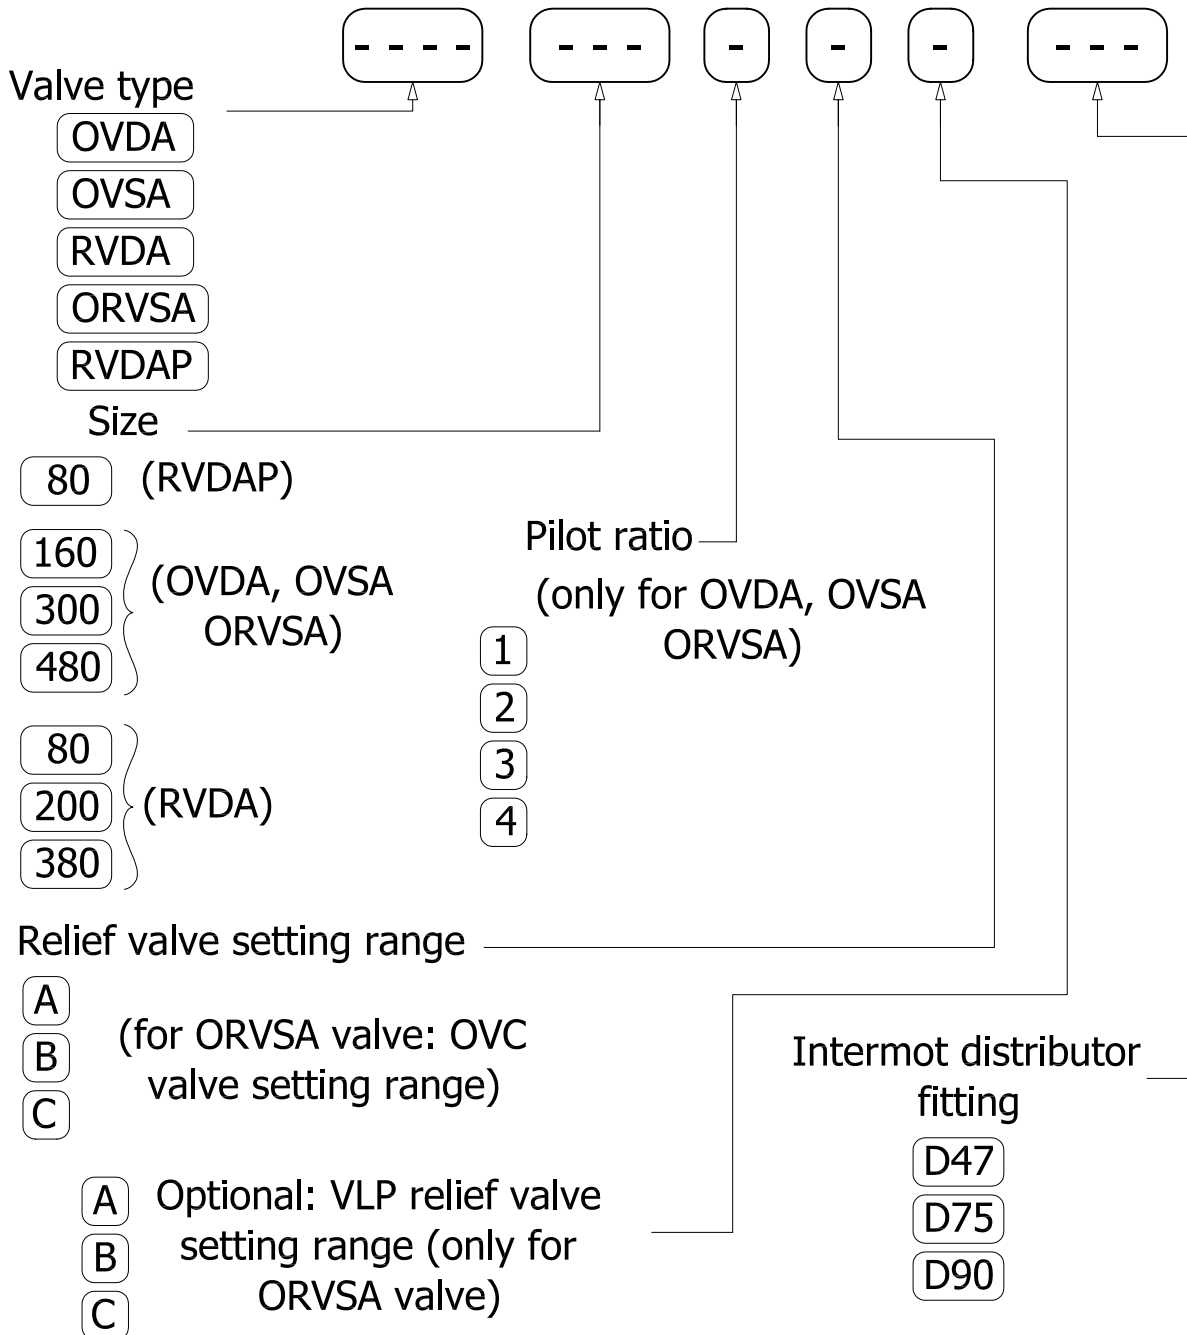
- - - -
- - -
-
-
-
- - -

Valve type
OVDA
OVSA
RVDA
ORVSA
RVDAP

Size
80 (RVDAP)
160
300
480
(OVDA, OVSA ORVSA)
80
200
380
(RVDA)

Pilot ratio
(only for OVDA, OVSA ORVSA)
1
2
3
4

Relief valve setting range
A
B
C
(for ORVSA valve: OVC valve setting range)

A
B
C
Optional: VLP relief valve setting range (only for ORVSA valve)

Intermot distributor fitting
D47
D75
D90